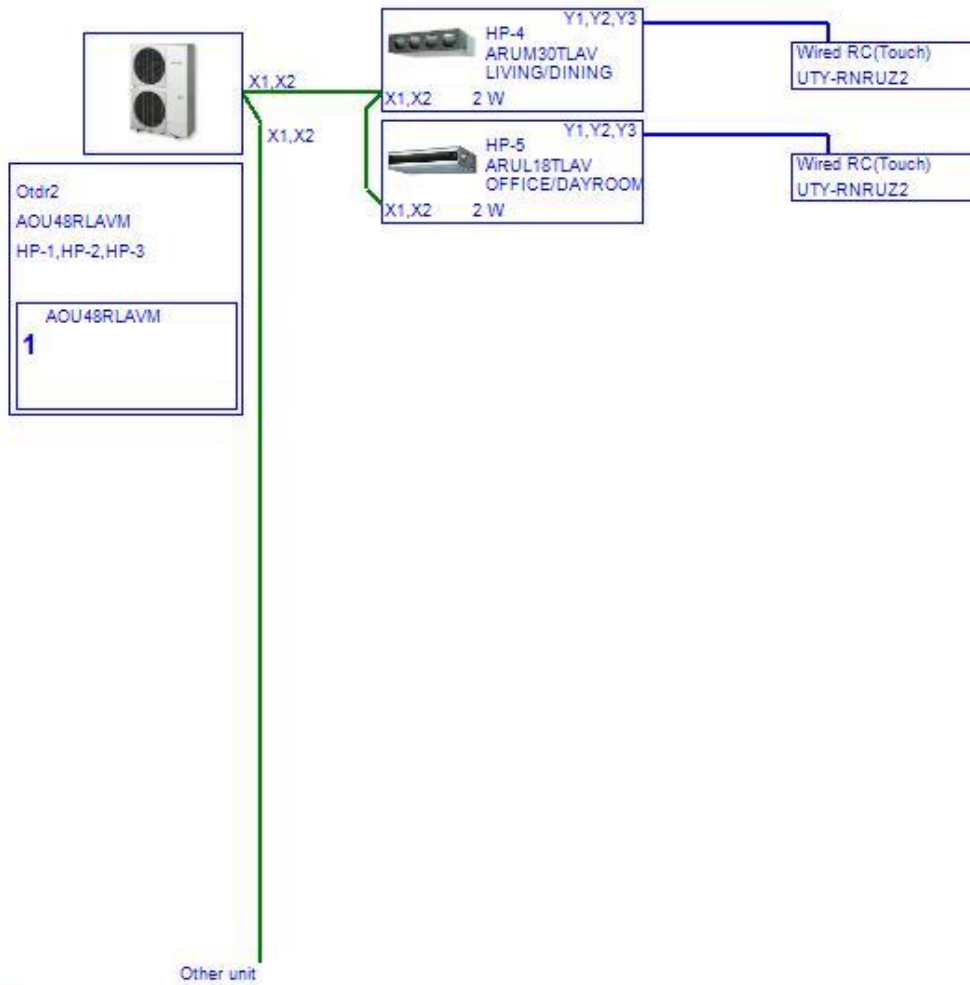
X1,X2

X1,X2

Otdr2
AOU48RLAVM
HP-1,HP-2,HP-3

AOU48RLAVM
1

Y1,Y2,Y3
HP-4
ARUM30TLAV
LIVING/DINING
X1,X2 2 W

Wired RC(Touch)
UTY-RNRUZ2

Y1,Y2,Y3
HP-5
ARUL18TLAV
OFFICE/DAYROOM
X1,X2 2 W

Wired RC(Touch)
UTY-RNRUZ2

Other unit